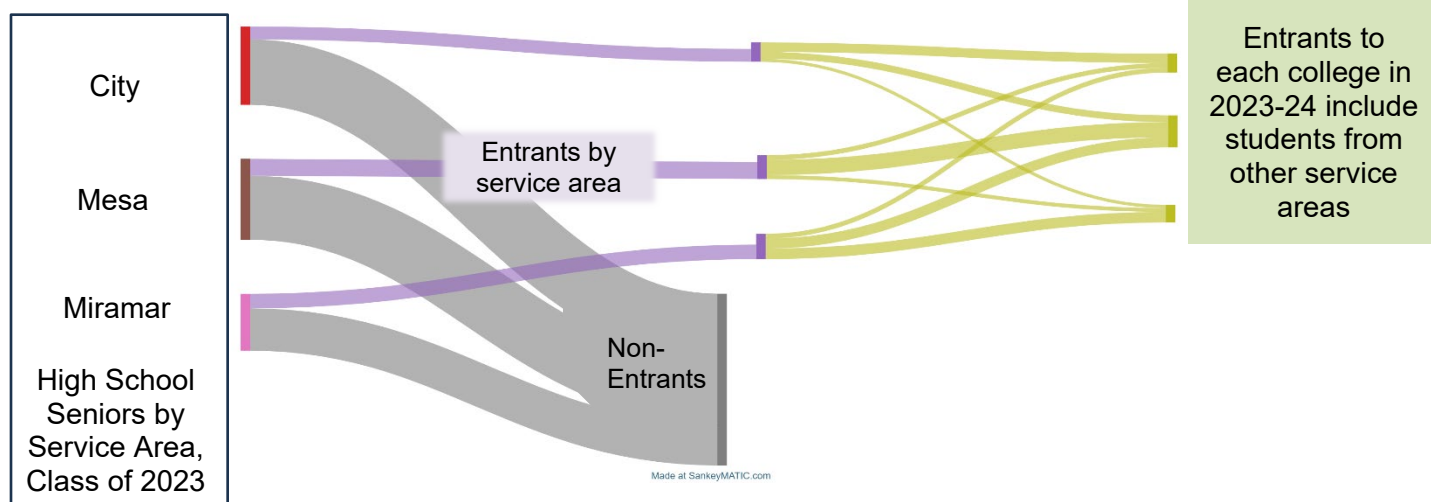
City

Mesa

Miramar

High School Seniors by Service Area, Class of 2023

Entrants by service area

Non-Entrants

Made at SankeyMATIC.com

Entrants to each college in 2023-24 include students from other service areas